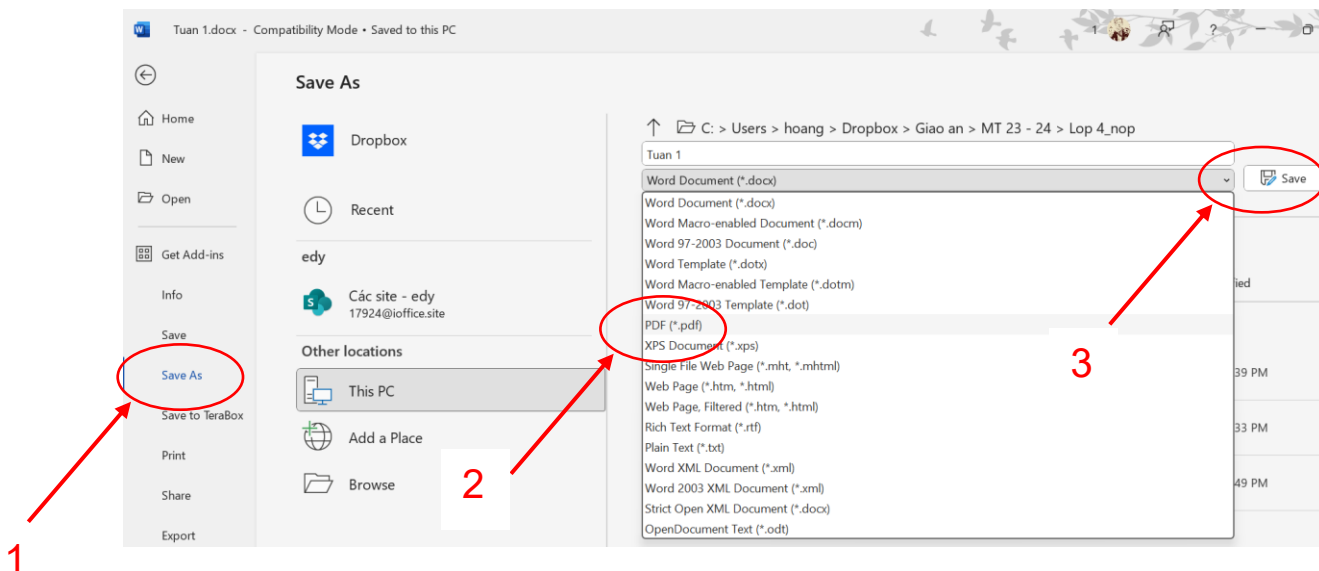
Tuan 1.docx - Compatibility Mode • Saved to this PC

1 ?

Home
New
Open
Get Add-ins
Info
Save
Save As
Save to TeraBox
Print
Share
Export

Save As

Dropbox
Recent
edy
Các site - edy
17924@ioffice.site
Other locations
This PC
Add a Place
Browse

C: > Users > hoang > Dropbox > Giao an > MT 23 - 24 > Lop 4_nop

Tuan 1

Word Document (*.docx)

Save

Word Document (*.docx)
Word Macro-enabled Document (*.docm)
Word 97-2003 Document (*.doc)
Word Template (*.dotx)
Word Macro-enabled Template (*.dotm)
Word 97-2003 Template (*.dot)
PDF (*.pdf)
XPS Document (*.xps)
Single File Web Page (*.mht, *.mhtml)
Web Page (*.htm, *.html)
Web Page, Filtered (*.htm, *.html)
Rich Text Format (*.rtf)
Plain Text (*.txt)
Word XML Document (*.xml)
Word 2003 XML Document (*.xml)
Strict Open XML Document (*.docx)
OpenDocument Text (*.odt)

ied
39 PM
33 PM
49 PM

1
2
3